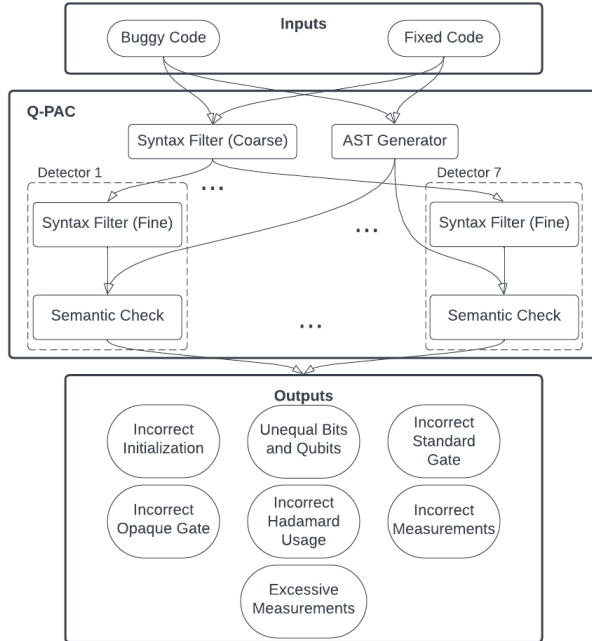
Inputs

Buggy Code

Fixed Code

Q-PAC

Syntax Filter (Coarse)

AST Generator

Detector 1

...

Detector 7

Syntax Filter (Fine)

...

Syntax Filter (Fine)

Semantic Check

...

Semantic Check

Outputs

Incorrect Initialization

Unequal Bits and Qubits

Incorrect Standard Gate

Incorrect Opaque Gate

Incorrect Hadamard Usage

Incorrect Measurements

Excessive Measurements